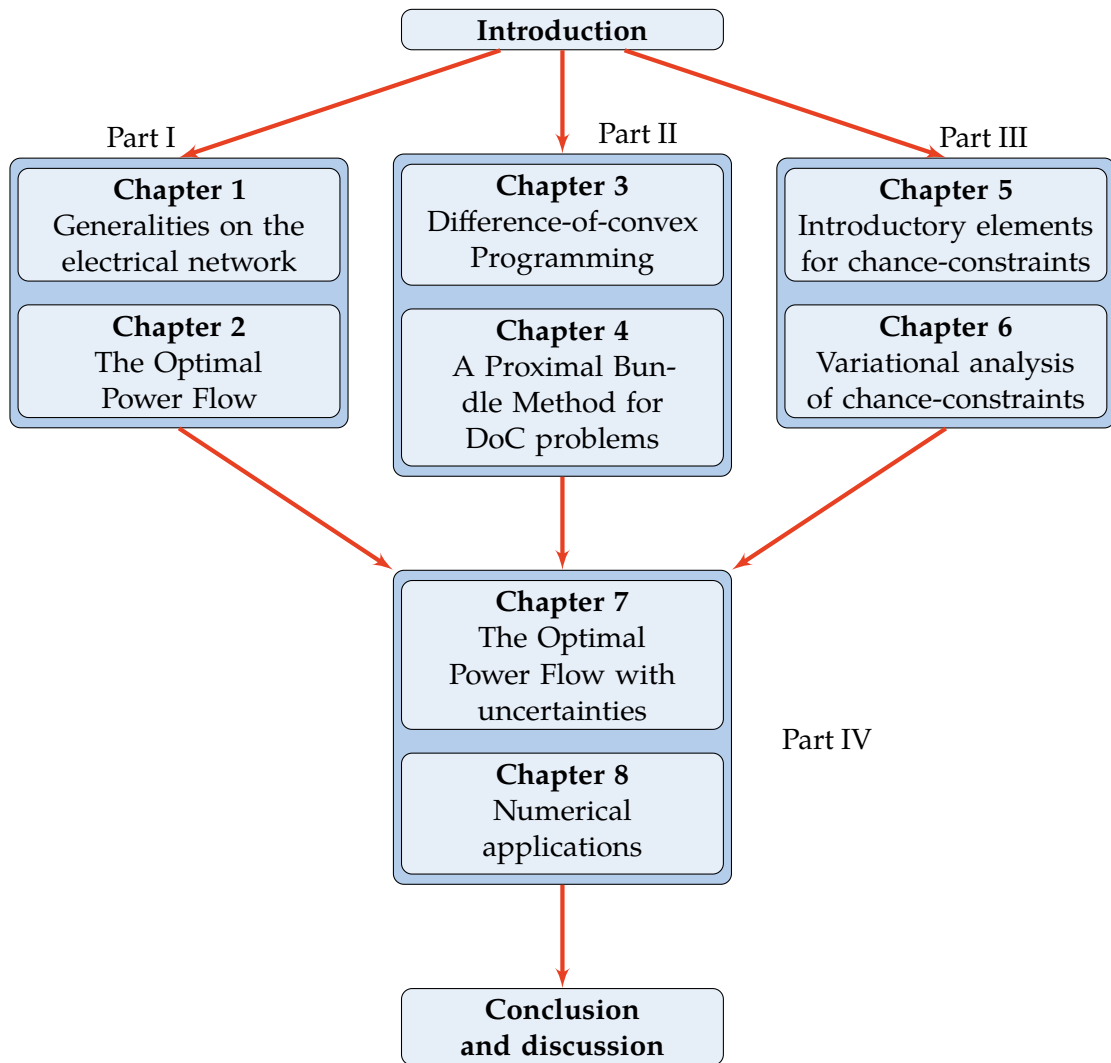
Introduction

Part I

Chapter 1
Generalities on the electrical network

Chapter 2
The Optimal Power Flow

Part II

Chapter 3
Difference-of-convex Programming

Chapter 4
A Proximal Bundle Method for DoC problems

Part III

Chapter 5
Introductory elements for chance-constraints

Chapter 6
Variational analysis of chance-constraints

Chapter 7
The Optimal Power Flow with uncertainties

Chapter 8
Numerical applications

Part IV

Conclusion and discussion